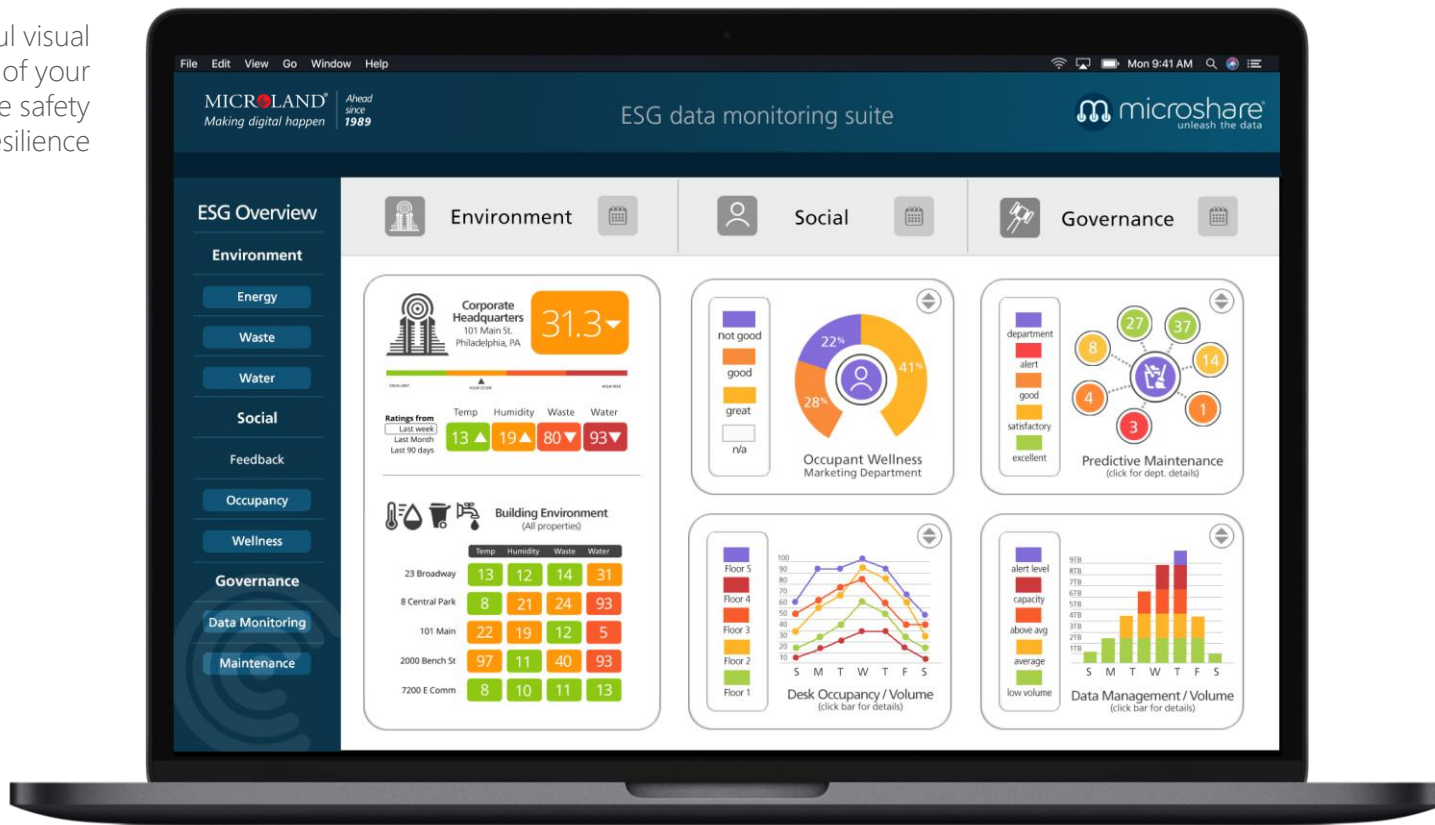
ul visual
of your
e safety
silience

File Edit View Go Window Help

Mon 9:41 AM

MICROLAND Making digital happen | Ahead since 1989

ESG data monitoring suite

microshare unleash the data

ESG Overview
Environment
Energy
Waste
Water
Social
Feedback
Occupancy
Wellness
Governance
Data Monitoring
Maintenance

Environment

Social

Governance

Corporate Headquarters
101 Main St.
Philadelphia, PA

31.3

EXCELLENT YOUR SCORE HIGH RISK

Ratings from
Last week
Last Month
Last 90 days

Temp Humidity Waste Water
13 19 80 93

Building Environment
(All properties)

| | Temp | Humidity | Waste | Water |
|---|---|---|---|---|
| 23 Broadway | 13 | 12 | 14 | 31 |
| 8 Central Park | 8 | 21 | 24 | 93 |
| 101 Main | 22 | 19 | 12 | 5 |
| 2000 Bench St | 97 | 11 | 40 | 93 |
| 7200 E Comm | 8 | 10 | 11 | 13 |

not good
good
great
n/a

22%
41%
28%

Occupant Wellness
Marketing Department

department
alert
good
satisfactory
excellent

27
37
8
14
4
1
3

Predictive Maintenance
(click for dept. details)

Floor 5
Floor 4
Floor 3
Floor 2
Floor 1

100
90
80
70
60
50
40
30
20
10

S M T W T F S

Desk Occupancy / Volume
(click bar for details)

alert level
capacity
above avg
average
low volume

9TB
8TB
7TB
6TB
5TB
4TB
3TB
2TB
1TB

S M T W T F S

Data Management / Volume
(click bar for details)